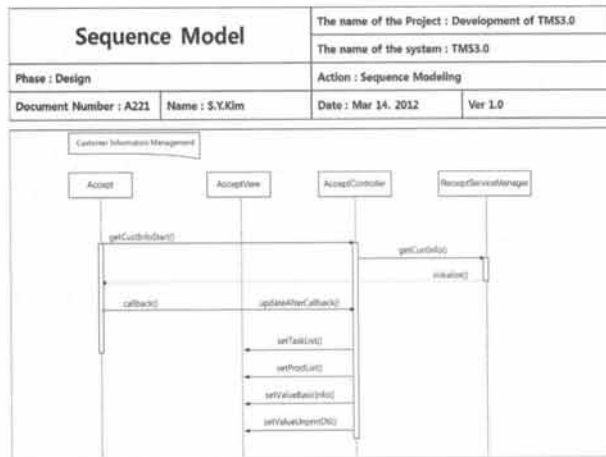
| Sequence Model | | The name of the Project : Development of TMS3.0 | |
|---|---|---|---|
| | | The name of the system : TMS3.0 | |
| Phase : Design | | Action : Sequence Modeling | |
| Document Number : A221 | Name : S.Y.Kim | Date : Mar 14. 2012 | Ver 1.0 |

Customer Information Management

Accept

AcceptView

AcceptController

ReceiptServiceManager

getCustInfoStart()

getCustInfo()

invoke()

callback()

updateAfterCallback()

setTaskList()

setProdList()

setValueBasicInfo()

setValueUnpentDtl()